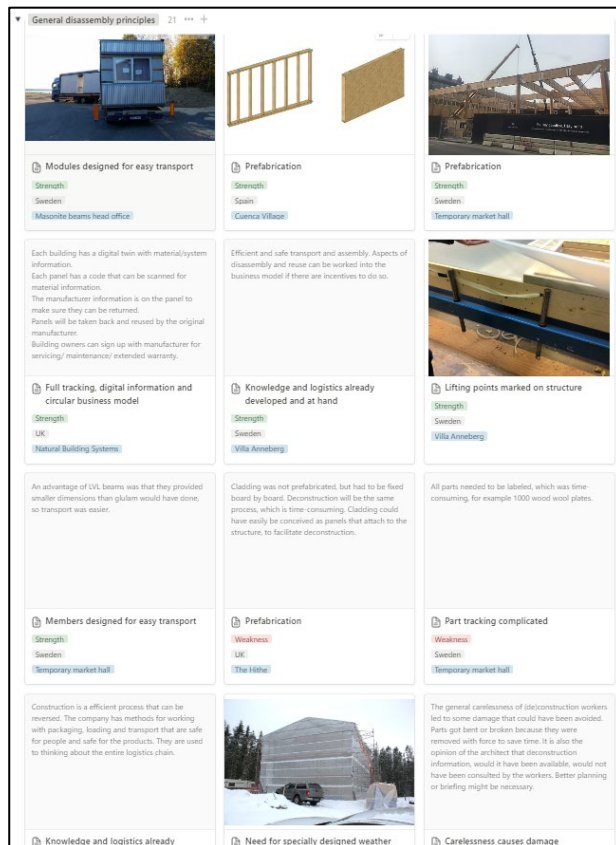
General disassembly principles 21 ··· +

Modules designed for easy transport
Strength
Sweden
Masonite beams head office

Prefabrication
Strength
Spain
Cuenca Village

Prefabrication
Strength
Sweden
Temporary market hall

Each building has a digital twin with material/system information.
Each panel has a code that can be scanned for material information.
The manufacturer information is on the panel to make sure they can be returned.
Panels will be taken back and reused by the original manufacturer.
Building owners can sign up with manufacturer for servicing/ maintenance/ extended warranty.

Full tracking, digital information and circular business model
Strength
UK
Natural Building Systems

Efficient and safe transport and assembly. Aspects of disassembly and reuse can be worked into the business model if there are incentives to do so.

Knowledge and logistics already developed and at hand
Strength
Sweden
Villa Anneberg

Lifting points marked on structure
Strength
Sweden
Villa Anneberg

An advantage of LVL beams was that they provided smaller dimensions than glulam would have done, so transport was easier.

Members designed for easy transport
Strength
Sweden
Temporary market hall

Cladding was not prefabricated, but had to be fixed board by board. Deconstruction will be the same process, which is time-consuming. Cladding could have easily be conceived as panels that attach to the structure, to facilitate deconstruction.

Prefabrication
Weakness
UK
The Hithe

All parts needed to be labeled, which was time-consuming, for example 1000 wood wool plates.

Part tracking complicated
Weakness
Sweden
Temporary market hall

Construction is a efficient process that can be reversed. The company has methods for working with packaging, loading and transport that are safe for people and safe for the products. They are used to thinking about the entire logistics chain.

Knowledge and logistics already

Need for specially designed weather

The general carelessness of (de)construction workers led to some damage that could have been avoided. Parts got bent or broken because they were removed with force to save time. It is also the opinion of the architect that deconstruction information, would it have been available, would not have been consulted by the workers. Better planning or briefing might be necessary.

Carelessness causes damage